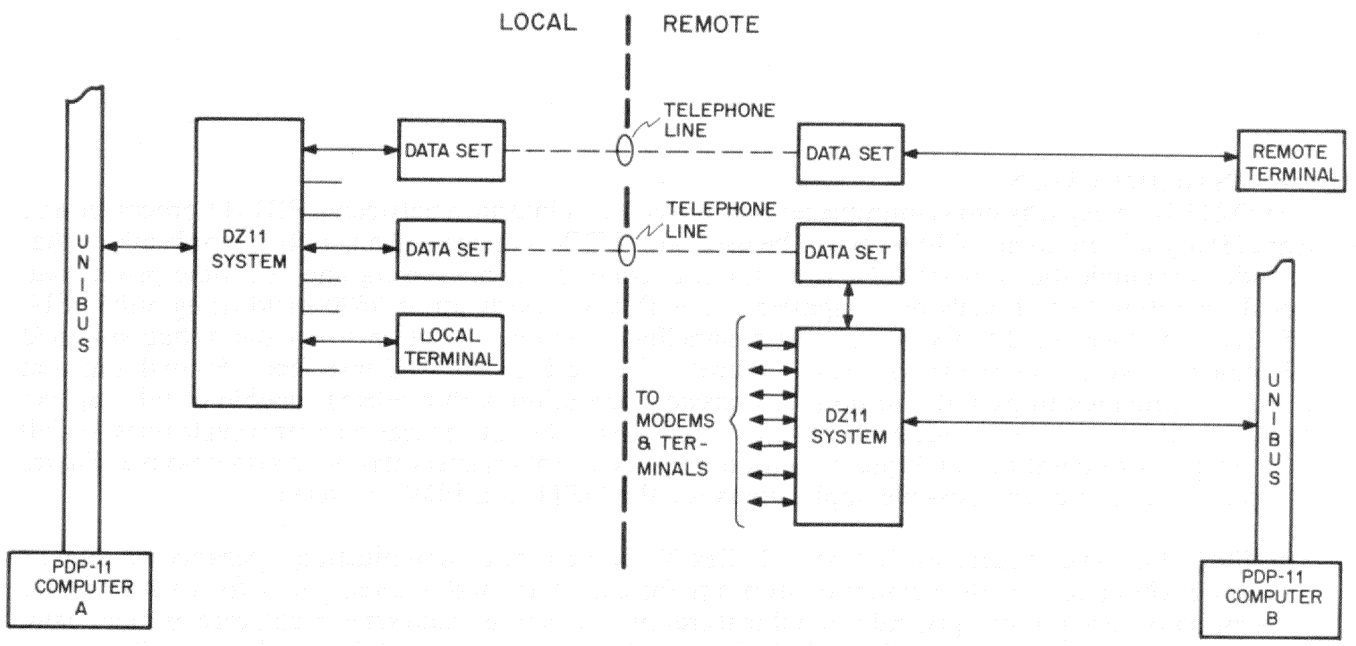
LOCAL

REMOTE

UNIBUS

DZ11 SYSTEM

DATA SET

TELEPHONE LINE

DATA SET

REMOTE TERMINAL

TELEPHONE LINE

DATA SET

DATA SET

LOCAL TERMINAL

TO MODEMS & TERMINALS

DZ11 SYSTEM

UNIBUS

PDP-11 COMPUTER A

PDP-11 COMPUTER B